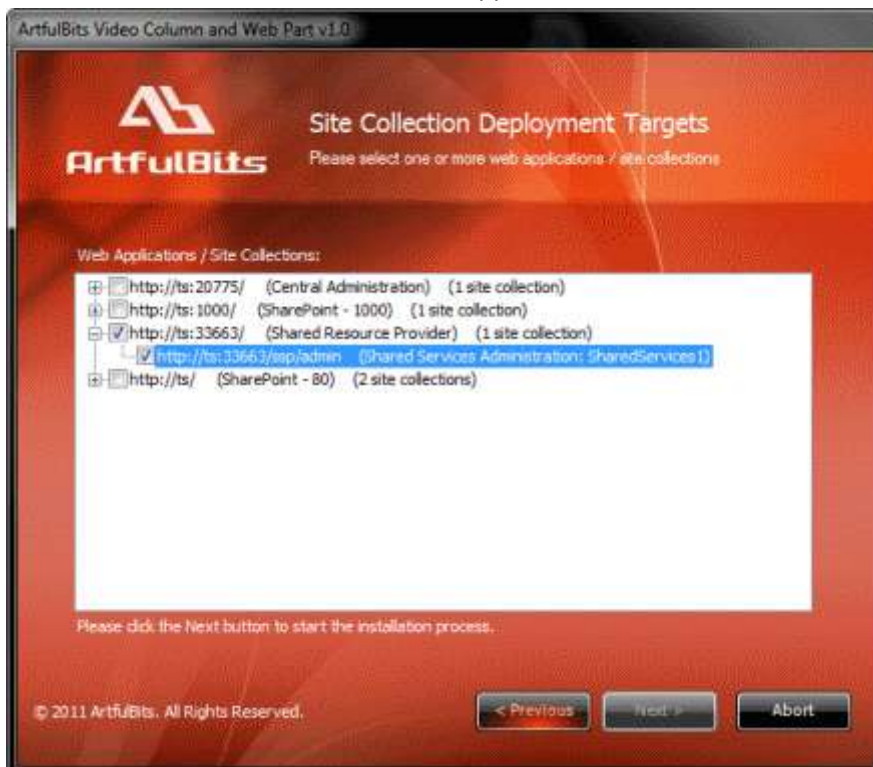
ArtfulBits Video Column and Web Part v1.0

ArtfulBits

Site Collection Deployment Targets

Please select one or more web applications / site collections

Web Applications / Site Collections:

http://ts:20775/ (Central Administration) (1 site collection)
http://ts:1000/ (SharePoint - 1000) (1 site collection)
http://ts:33663/ (Shared Resource Provider) (1 site collection)
http://ts:33663/ssp/admin (Shared Services Administration: SharedServices1)
http://ts/ (SharePoint - 80) (2 site collections)

Please click the Next button to start the installation process.

© 2011 ArtfulBits. All Rights Reserved.

< Previous

Next >

Abort